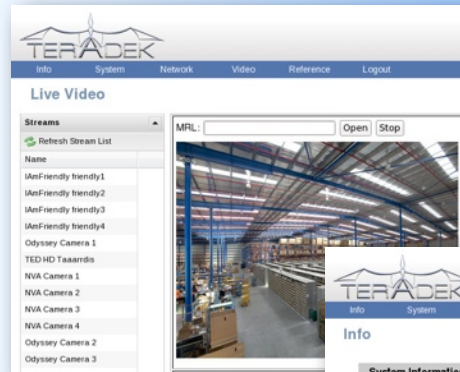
TERADEK

Info System Network Video Reference Logout

Live Video

Streams

Refresh Stream List

Name

IAmFriendly friendly1

IAmFriendly friendly2

IAmFriendly friendly3

IAmFriendly friendly4

Odyssey Camera 1

TED HD Taaarrdis

NVA Camera 1

NVA Camera 2

NVA Camera 3

NVA Camera 4

Odyssey Camera 2

Odyssey Camera 3

MRL: Open Stop

TERADEK

Info System

Info

System Information